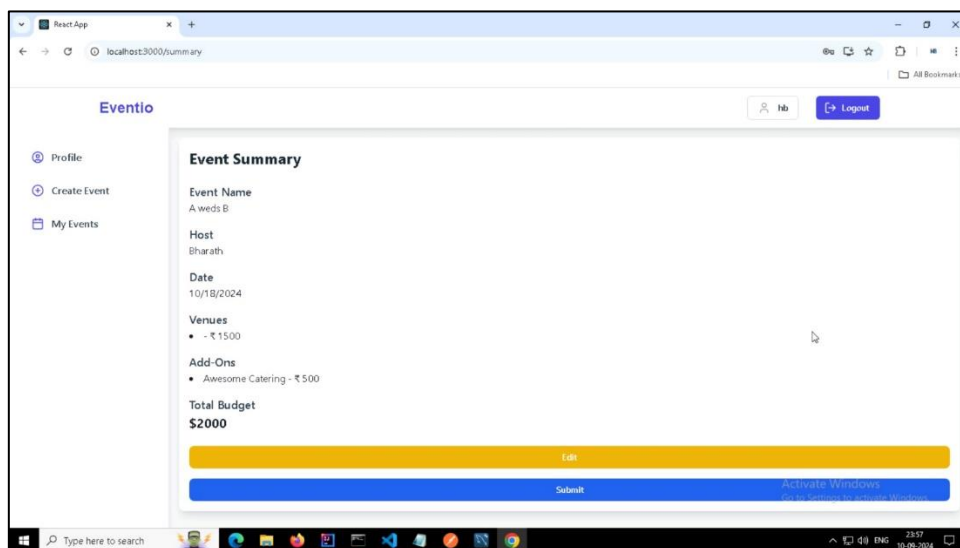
React App
localhost:3000/summary
All Bookmarks

Eventio
hb
Logout

Profile
Create Event
My Events

Event Summary

Event Name
A weds B

Host
Bharath

Date
10/18/2024

Venues
- - ₹1500

Add-Ons
- Awesome Catering - ₹500

Total Budget
$2000

Edit
Submit

Activate Windows
Go to Settings to activate Windows.

Type here to search
ENG
23:57
10-09-2024